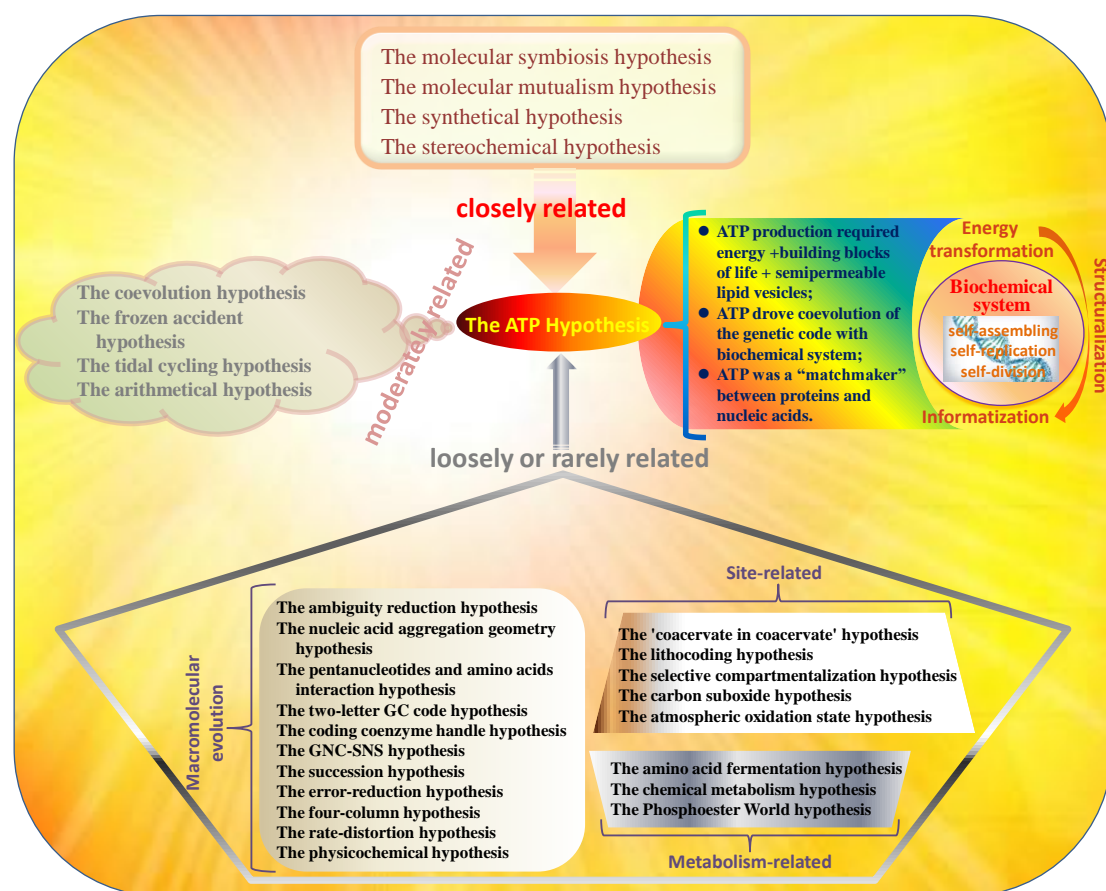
The molecular symbiosis hypothesis
The molecular mutualism hypothesis
The synthetical hypothesis
The stereochemical hypothesis

closely related

moderately related

The coevolution hypothesis
The frozen accident hypothesis
The tidal cycling hypothesis
The arithmetical hypothesis

The ATP Hypothesis

- ATP production required energy +building blocks of life + semipermeable lipid vesicles;
- ATP drove coevolution of the genetic code with biochemical system;
- ATP was a "matchmaker" between proteins and nucleic acids.

Energy transformation
Biochemical system
self-assembling
self-replication
self-division
Informatization
Structuralization

loosely or rarely related

Macromolecular evolution

The ambiguity reduction hypothesis
The nucleic acid aggregation geometry hypothesis
The pentanucleotides and amino acids interaction hypothesis
The two-letter GC code hypothesis
The coding coenzyme handle hypothesis
The GNC-SNS hypothesis
The succession hypothesis
The error-reduction hypothesis
The four-column hypothesis
The rate-distortion hypothesis
The physicochemical hypothesis

Site-related

The 'coacervate in coacervate' hypothesis
The lithocoding hypothesis
The selective compartmentalization hypothesis
The carbon suboxide hypothesis
The atmospheric oxidation state hypothesis

The amino acid fermentation hypothesis
The chemical metabolism hypothesis
The Phosphoester World hypothesis

Metabolism-related